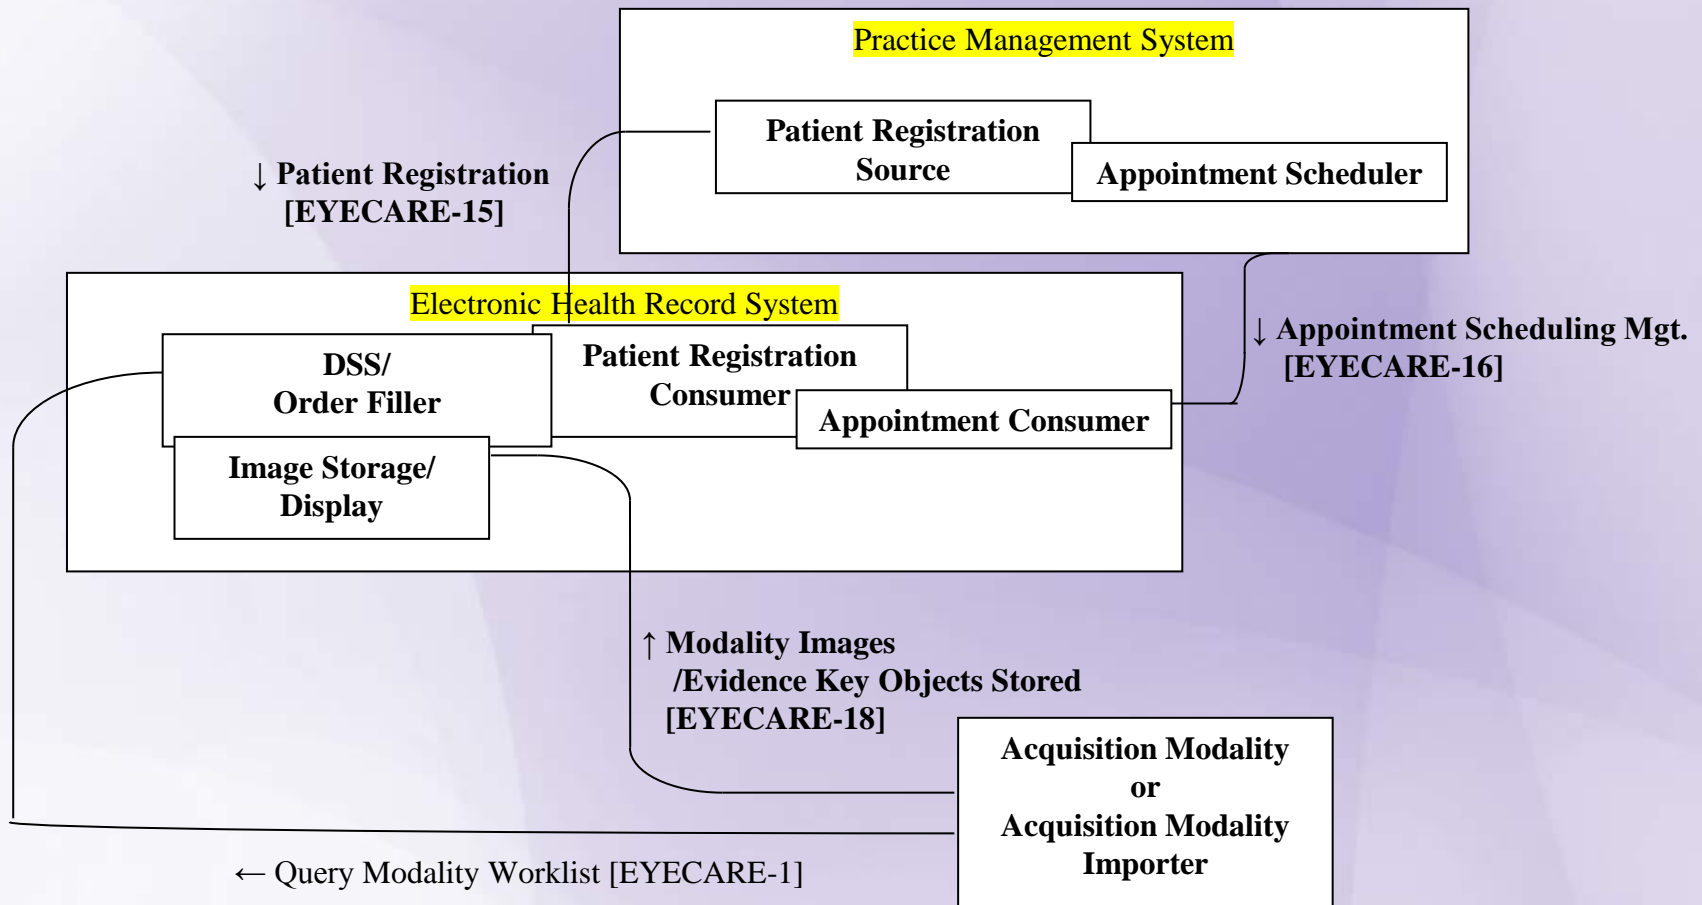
Practice Management System

Patient Registration Source

Appointment Scheduler

↓ Patient Registration [EYECARE-15]

Electronic Health Record System

DSS/ Order Filler

Patient Registration Consumer

Appointment Consumer

Image Storage/ Display

↓ Appointment Scheduling Mgt. [EYECARE-16]

↑ Modality Images /Evidence Key Objects Stored [EYECARE-18]

Acquisition Modality or Acquisition Modality Importer

← Query Modality Worklist [EYECARE-1]